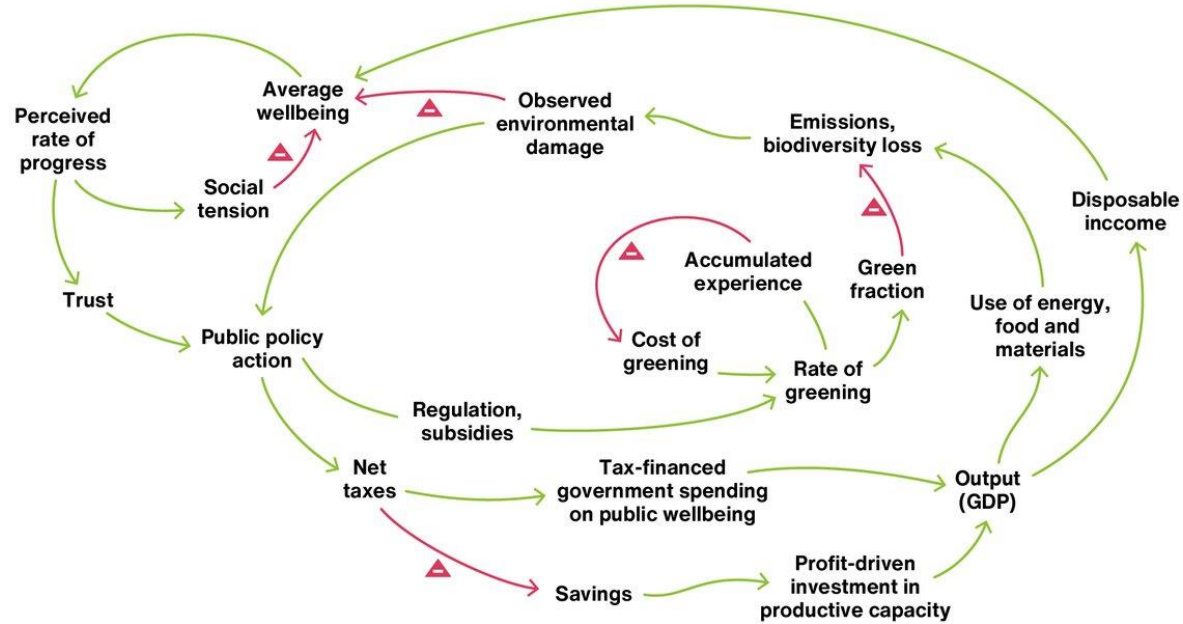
Perceived rate of progress

Average wellbeing

Observed environmental damage

Emissions, biodiversity loss

Disposable inccome

Social tension

Trust

Accumulated experience

Green fraction

Use of energy, food and materials

Public policy action

Cost of greening

Rate of greening

Regulation, subsidies

Net taxes

Tax-financed government spending on public wellbeing

Output (GDP)

Savings

Profit-driven investment in productive capacity